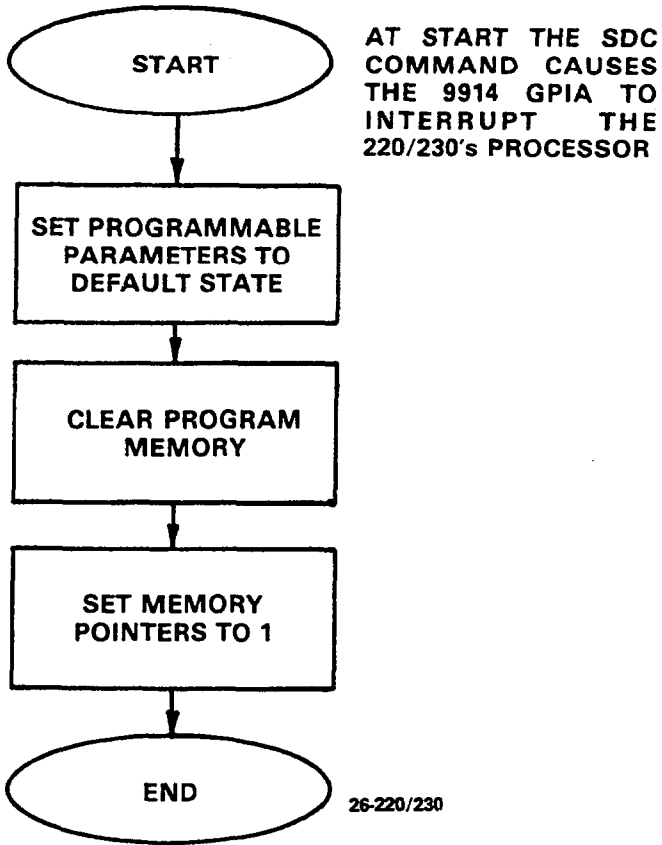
START

AT START THE SDC COMMAND CAUSES THE 9914 GPIA TO INTERRUPT THE 220/230's PROCESSOR

SET PROGRAMMABLE PARAMETERS TO DEFAULT STATE

CLEAR PROGRAM MEMORY

SET MEMORY POINTERS TO 1

END

26-220/230